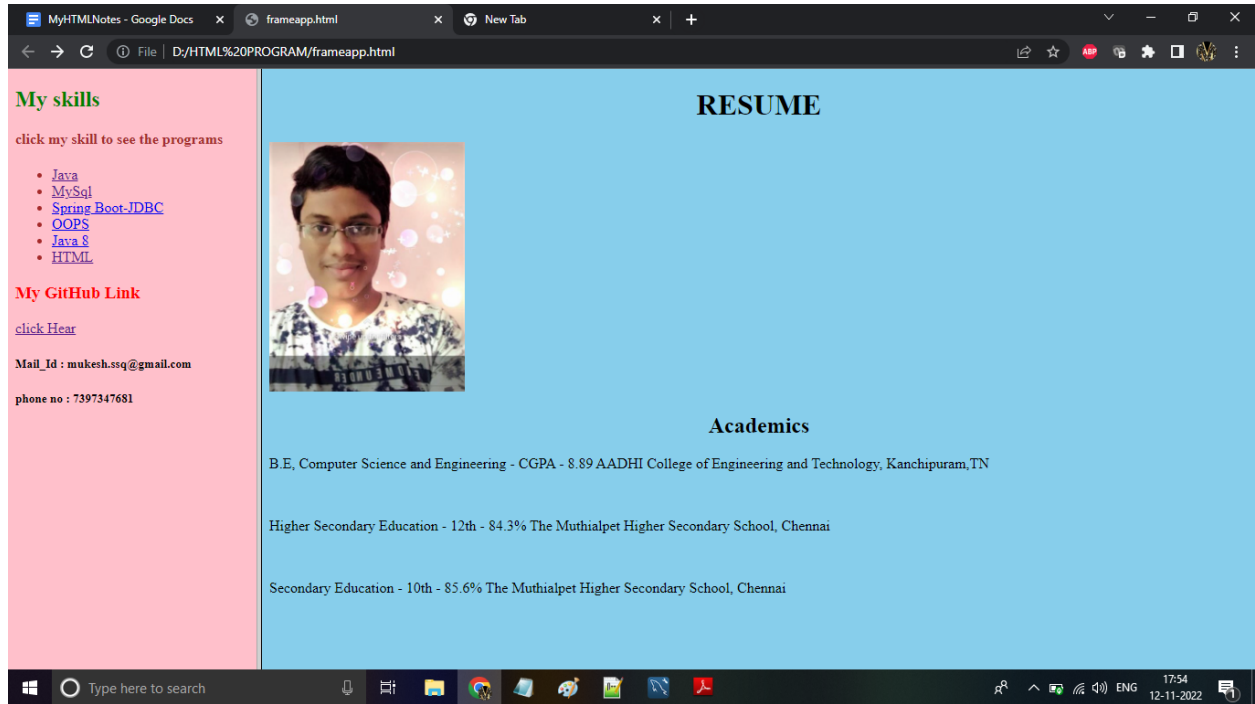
MyHTMLNotes - Google Docs ×
frameapp.html ×
New Tab ×
+

File | D:/HTML%20PROGRAM/frameapp.html

My skills

click my skill to see the programs

- Java
- MySql
- Spring Boot-JDBC
- OOPS
- Java 8
- HTML

My GitHub Link

click Hear

Mail_Id : mukesh.ssq@gmail.com

phone no : 7397347681

RESUME

Academics

B.E, Computer Science and Engineering - CGPA - 8.89 AADHI College of Engineering and Technology, Kanchipuram,TN

Higher Secondary Education - 12th - 84.3% The Muthialpet Higher Secondary School, Chennai

Secondary Education - 10th - 85.6% The Muthialpet Higher Secondary School, Chennai

Type here to search

ENG
17:54
12-11-2022